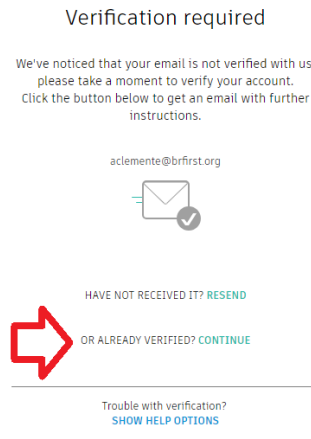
Verification required

We've noticed that your email is not verified with us please take a moment to verify your account. Click the button below to get an email with further instructions.

aclemente@brfirst.org

HAVE NOT RECEIVED IT? RESEND

OR ALREADY VERIFIED? CONTINUE

Trouble with verification?
SHOW HELP OPTIONS